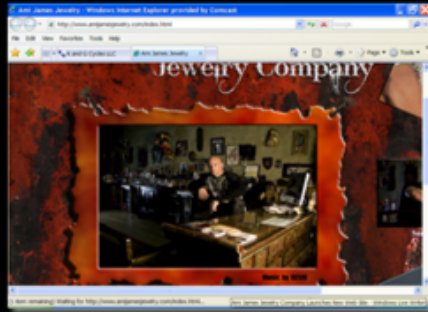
Ami James Jewelry - Windows Internet Explorer provided by Comcast

http://www.amijamesjewelry.com/index.html

Google

File Edit View Favorites Tools Help

4 and 5 Cycles LLC

Ami James Jewelry

Page

Tools

Jewelry Company

Photo by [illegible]

1 item remaining) Waiting for http://www.amijamesjewelry.com/index.html...

Ami James Jewelry Company Launches New Web Site - Windows Live Writer